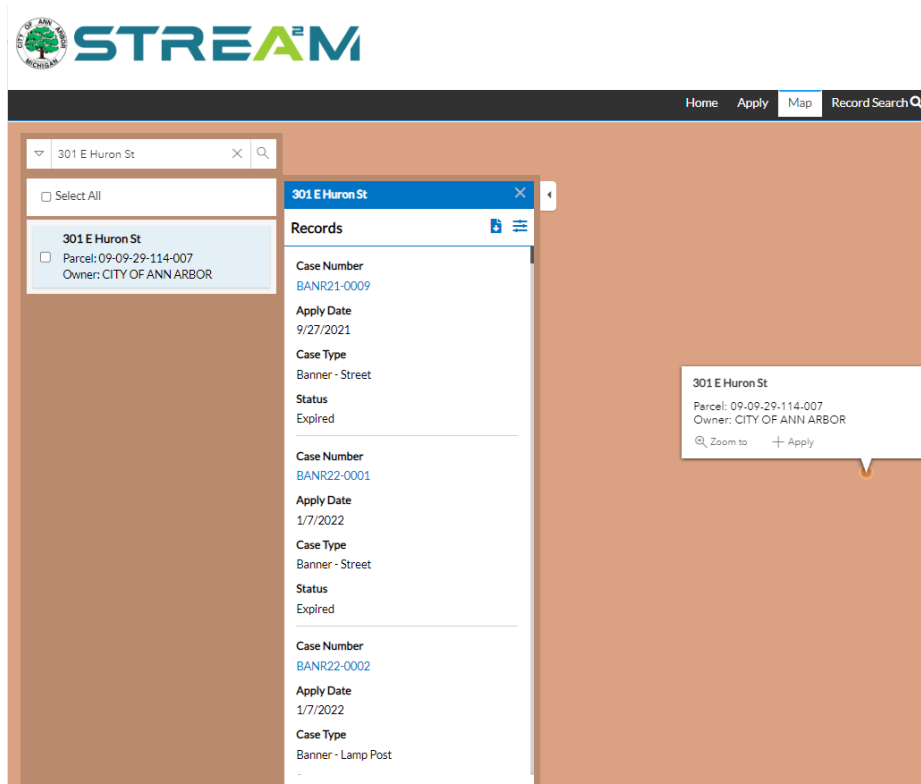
CITY OF ANN ARBOR MICHIGAN

STREAM

Home Apply Map Record Search

301 E Huron St

Select All

301 E Huron St
Parcel: 09-09-29-114-007
Owner: CITY OF ANN ARBOR

301 E Huron St

Records

Case Number
BANR21-0009
Apply Date
9/27/2021
Case Type
Banner - Street
Status
Expired

Case Number
BANR22-0001
Apply Date
1/7/2022
Case Type
Banner - Street
Status
Expired

Case Number
BANR22-0002
Apply Date
1/7/2022
Case Type
Banner - Lamp Post

301 E Huron St
Parcel: 09-09-29-114-007
Owner: CITY OF ANN ARBOR
Zoom to
Apply